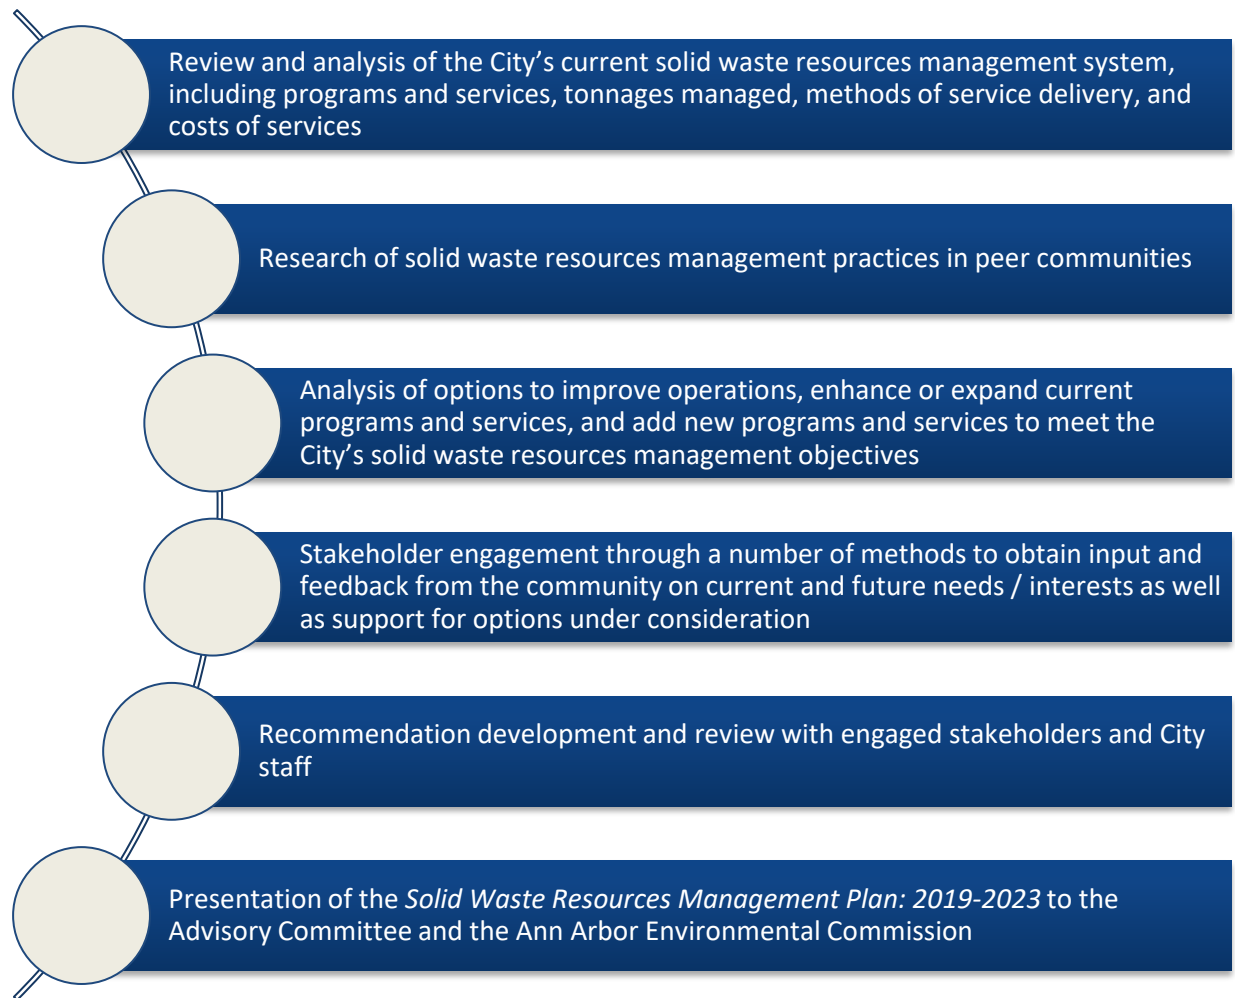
Review and analysis of the City’s current solid waste resources management system, including programs and services, tonnages managed, methods of service delivery, and costs of services

Research of solid waste resources management practices in peer communities

Analysis of options to improve operations, enhance or expand current programs and services, and add new programs and services to meet the City’s solid waste resources management objectives

Stakeholder engagement through a number of methods to obtain input and feedback from the community on current and future needs / interests as well as support for options under consideration

Recommendation development and review with engaged stakeholders and City staff

Presentation of the Solid Waste Resources Management Plan: 2019-2023 to the Advisory Committee and the Ann Arbor Environmental Commission